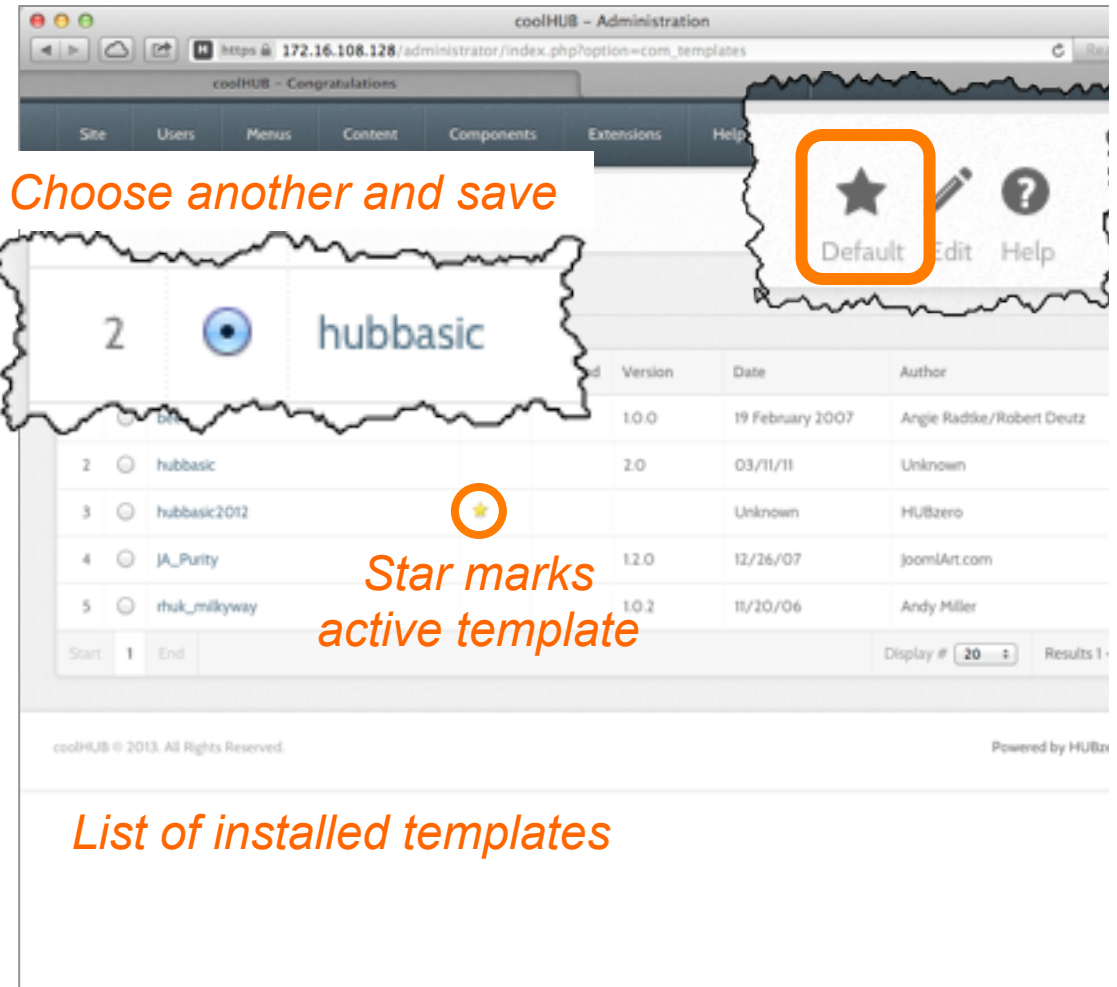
coolHUB – Administration

https 172.16.108.128/administrator/index.php?option=com_templates

Re

coolHUB – Congratulations

Site Users Menus Content Components Extensions Help

Choose another and save

Default Edit Help

| 2 | | hubbasic |

| | | | d | Version | Date | Author |
|---|---|---|---|---|---|---|
| | | bee | | 1.0.0 | 19 February 2007 | Angie Radtke/Robert Deutz |
| 2 | | hubbasic | | 2.0 | 03/11/11 | Unknown |
| 3 | | hubbasic2012 | | | Unknown | HUBzero |
| 4 | | JA_Purity | | 1.2.0 | 12/26/07 | JoomlArt.com |
| 5 | | rhuk_milkyway | | 1.0.2 | 11/20/06 | Andy Miller |

Star marks active template

Start 1 End

Display # 20 Results 1 -

coolHUB © 2013. All Rights Reserved.

Powered by HUBz

List of installed templates